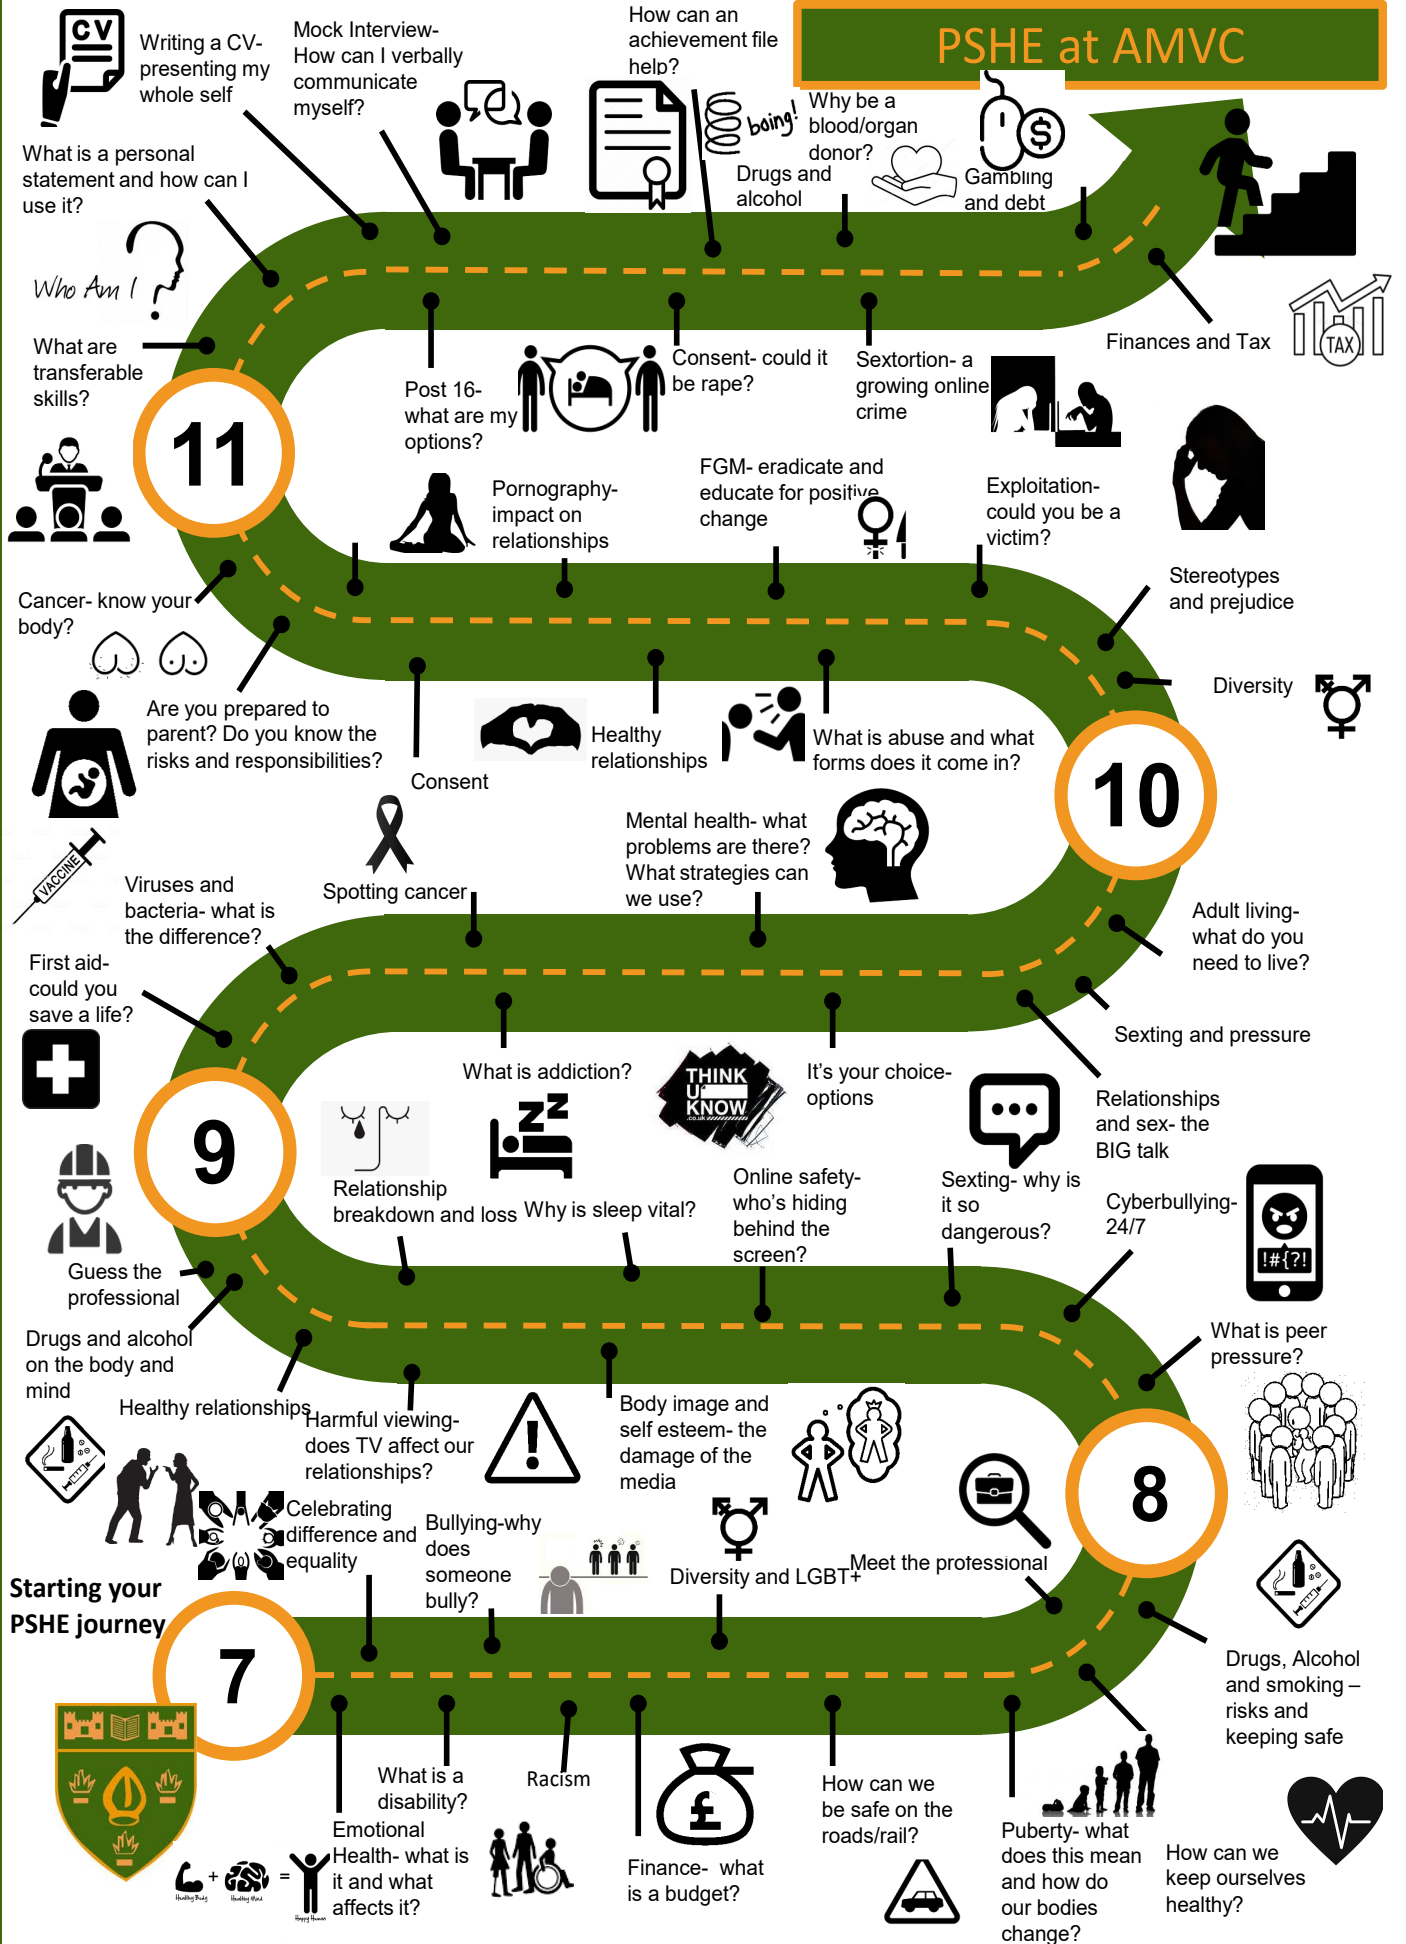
PSHE at AMVC

CV

Writing a CV- presenting my whole self

Mock Interview- How can I verbally communicate myself?

How can an achievement file help?

boing!

Why be a blood/organ donor?

Drugs and alcohol

Gambling and debt

What is a personal statement and how can I use it?

Who Am I

What are transferable skills?

Post 16- what are my options?

Consent- could it be rape?

Sextortion- a growing online crime

Finances and Tax

TAX

11

Pornography- impact on relationships

FGM- eradicate and educate for positive change

Exploitation- could you be a victim?

Stereotypes and prejudice

Cancer- know your body?

Are you prepared to parent? Do you know the risks and responsibilities?

Consent

Healthy relationships

What is abuse and what forms does it come in?

Diversity

10

VACCINE

Viruses and bacteria- what is the difference?

Spotting cancer

Mental health- what problems are there? What strategies can we use?

Adult living- what do you need to live?

First aid- could you save a life?

Sexting and pressure

What is addiction?

THINK U KNOW .co.uk

It's your choice- options

Relationships and sex- the BIG talk

9

Relationship breakdown and loss

Why is sleep vital?

Online safety- who's hiding behind the screen?

Sexting- why is it so dangerous?

Cyberbullying- 24/7

!#{?!

Guess the professional

Drugs and alcohol on the body and mind

Healthy relationships

Harmful viewing- does TV affect our relationships?

Body image and self esteem- the damage of the media

What is peer pressure?

8

Celebrating difference and equality

Bullying-why does someone bully?

Diversity and LGBT+

Meet the professional

Starting your PSHE journey

7

Drugs, Alcohol and smoking – risks and keeping safe

What is a disability?

Racism

Emotional Health- what is it and what affects it?

Finance- what is a budget?

How can we be safe on the roads/rail?

Puberty- what does this mean and how do our bodies change?

How can we keep ourselves healthy?

Healthy Body + Healthy Mind = Happy Human